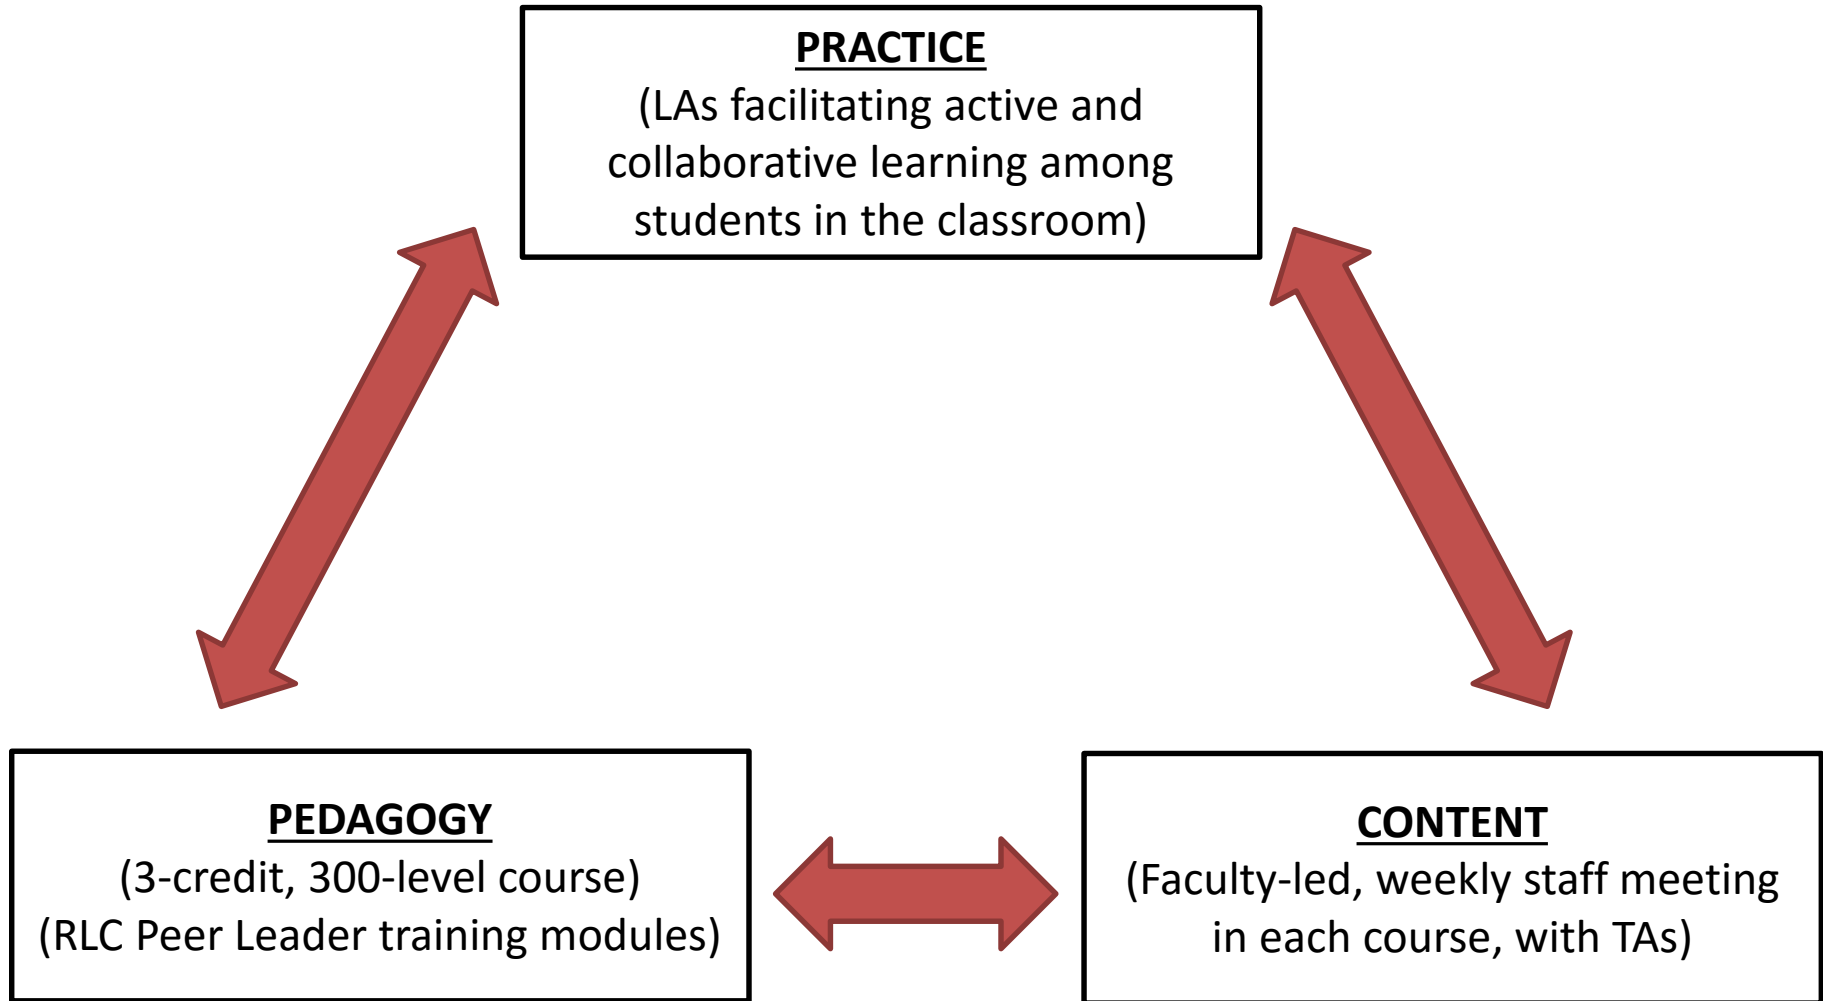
PRACTICE
(LAs facilitating active and collaborative learning among students in the classroom)

PEDAGOGY
(3-credit, 300-level course)
(RLC Peer Leader training modules)

CONTENT
(Faculty-led, weekly staff meeting in each course, with TAs)